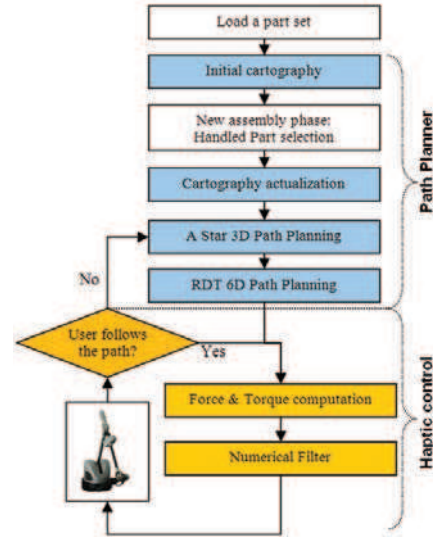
Load a part set

Initial cartography

New assembly phase: Handled Part selection

Cartography actualization

A Star 3D Path Planning

RDT 6D Path Planning

Path Planner

No

User follows the path?

Yes

Force & Torque computation

Numerical Filter

Haptic control